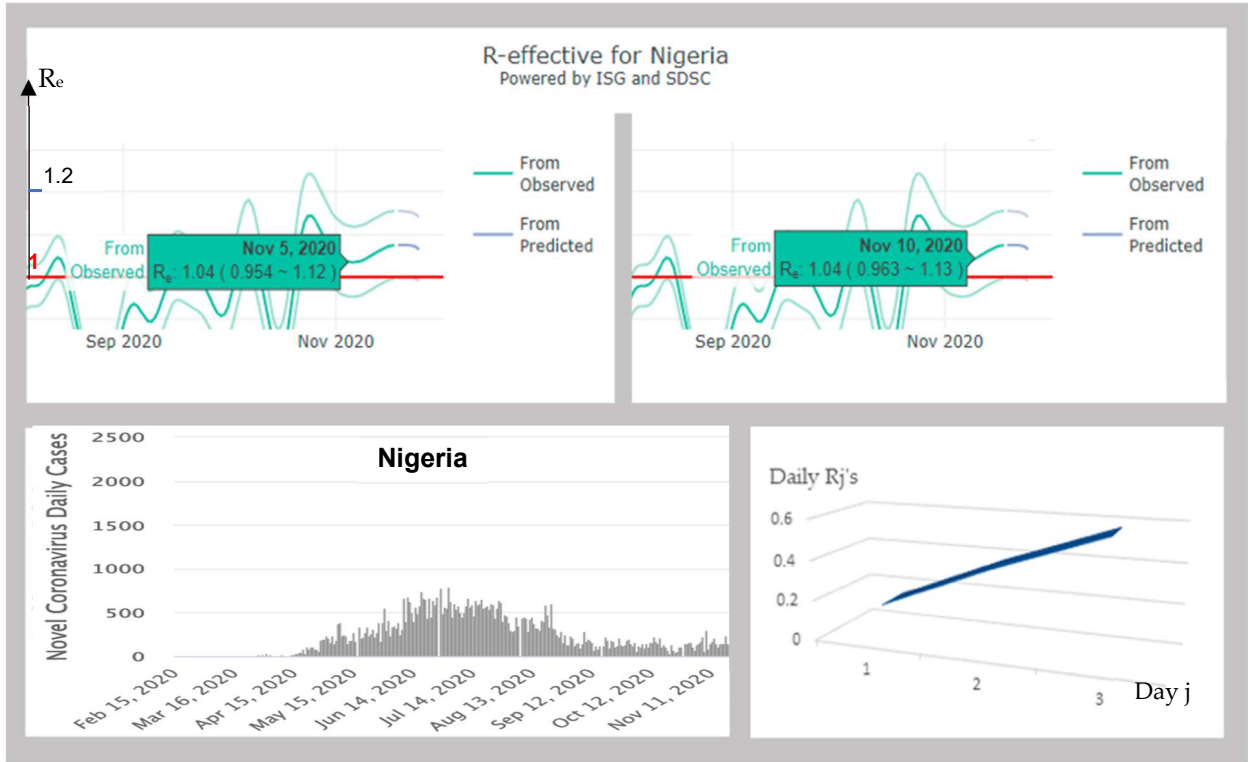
R-effective for Nigeria
Powered by ISG and SDSC

$R_e$

1.2

1

From Observed

Nov 5, 2020
$R_e$: 1.04 ( 0.954 ~ 1.12 )

Sep 2020
Nov 2020

From Observed
From Predicted

From Observed

Nov 10, 2020
$R_e$: 1.04 ( 0.963 ~ 1.13 )

Sep 2020
Nov 2020

From Observed
From Predicted

Nigeria

Novel Coronavirus Daily Cases

2500
2000
1500
1000
500
0

Feb 15, 2020
Mar 16, 2020
Apr 15, 2020
May 15, 2020
Jun 14, 2020
Jul 14, 2020
Aug 13, 2020
Sep 12, 2020
Oct 12, 2020
Nov 11, 2020

Daily Rj's

0.6
0.4
0.2
0

1
2
3

Day j